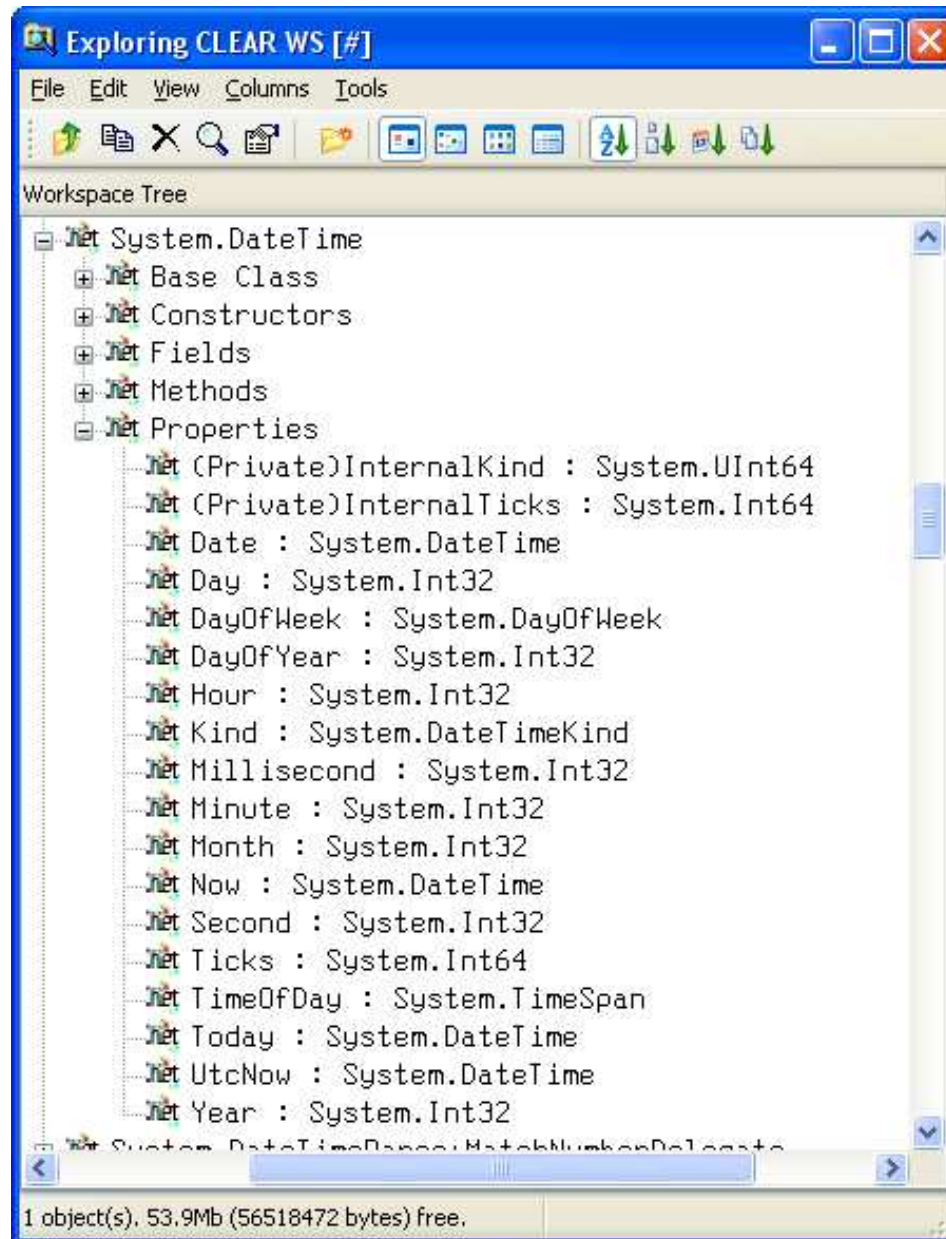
Exploring CLEAR WS [#]

File Edit View Columns Tools

Workspace Tree

.net System.DateTime
.net Base Class
.net Constructors
.net Fields
.net Methods
.net Properties
.net (Private)InternalKind : System.UInt64
.net (Private)InternalTicks : System.Int64
.net Date : System.DateTime
.net Day : System.Int32
.net DayOfWeek : System.DayOfWeek
.net DayOfYear : System.Int32
.net Hour : System.Int32
.net Kind : System.DateTimeKind
.net Millisecond : System.Int32
.net Minute : System.Int32
.net Month : System.Int32
.net Now : System.DateTime
.net Second : System.Int32
.net Ticks : System.Int64
.net TimeOfDay : System.TimeSpan
.net Today : System.DateTime
.net UtcNow : System.DateTime
.net Year : System.Int32
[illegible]

1 object(s). 53.9Mb (56518472 bytes) free.